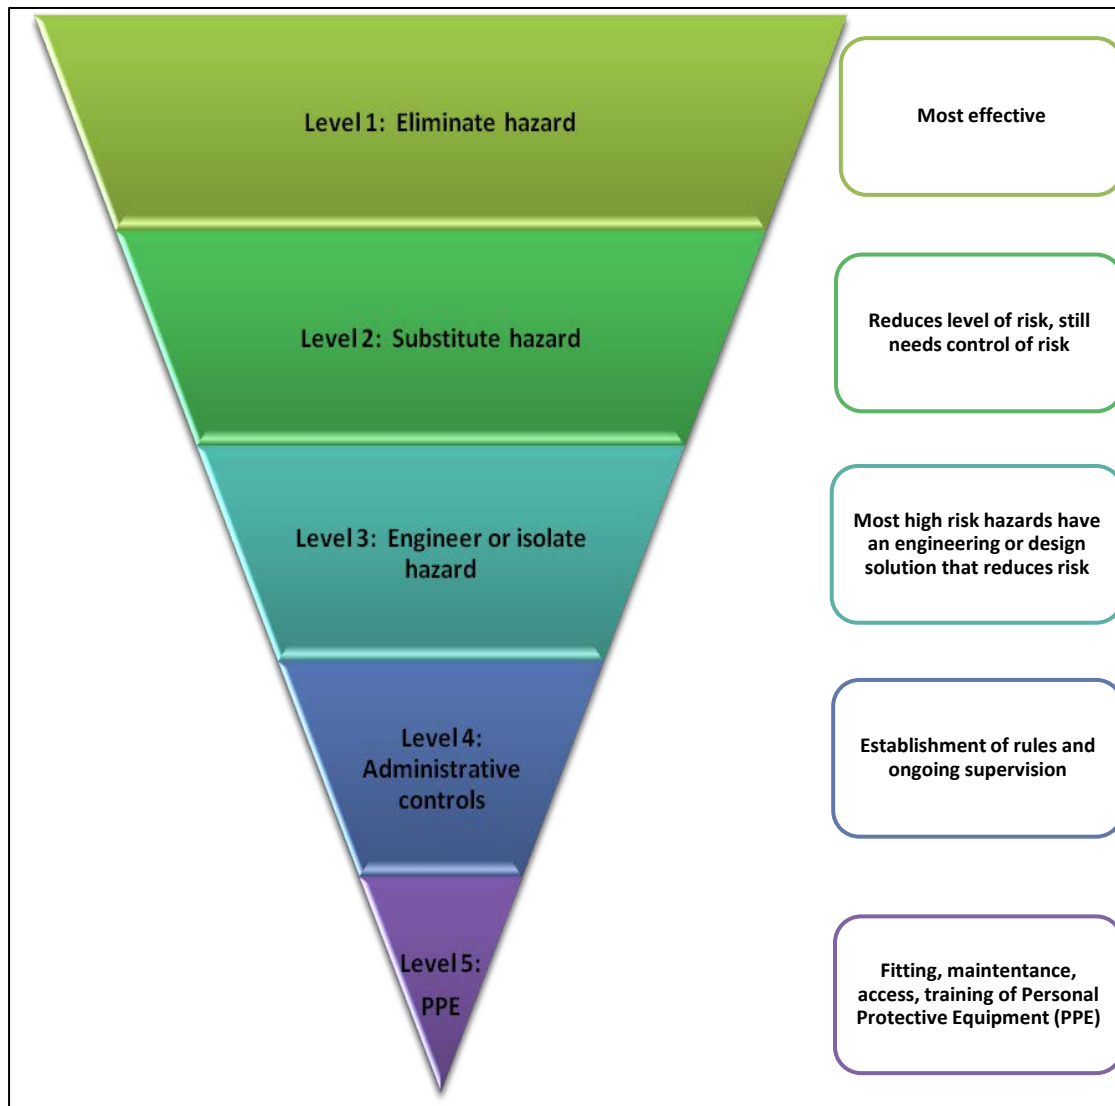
Level 1: Eliminate hazard

Most effective

Level 2: Substitute hazard

Reduces level of risk, still needs control of risk

Level 3: Engineer or isolate hazard

Most high risk hazards have an engineering or design solution that reduces risk

Level 4: Administrative controls

Establishment of rules and ongoing supervision

Level 5: PPE

Fitting, maintentance, access, training of Personal Protective Equipment (PPE)